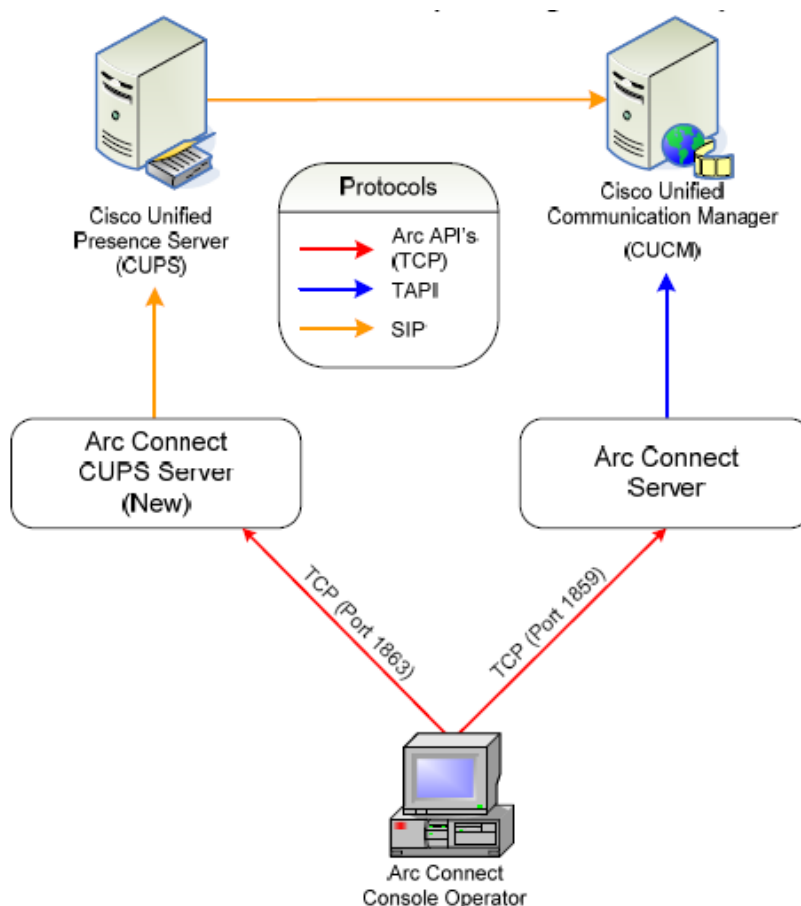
Cisco Unified Presence Server (CUPS)

Cisco Unified Communication Manager (CUCM)

Protocols

Arc API's (TCP)

TAPI

SIP

Arc Connect CUPS Server (New)

Arc Connect Server

TCP (Port 1863)

TCP (Port 1859)

Arc Connect Console Operator